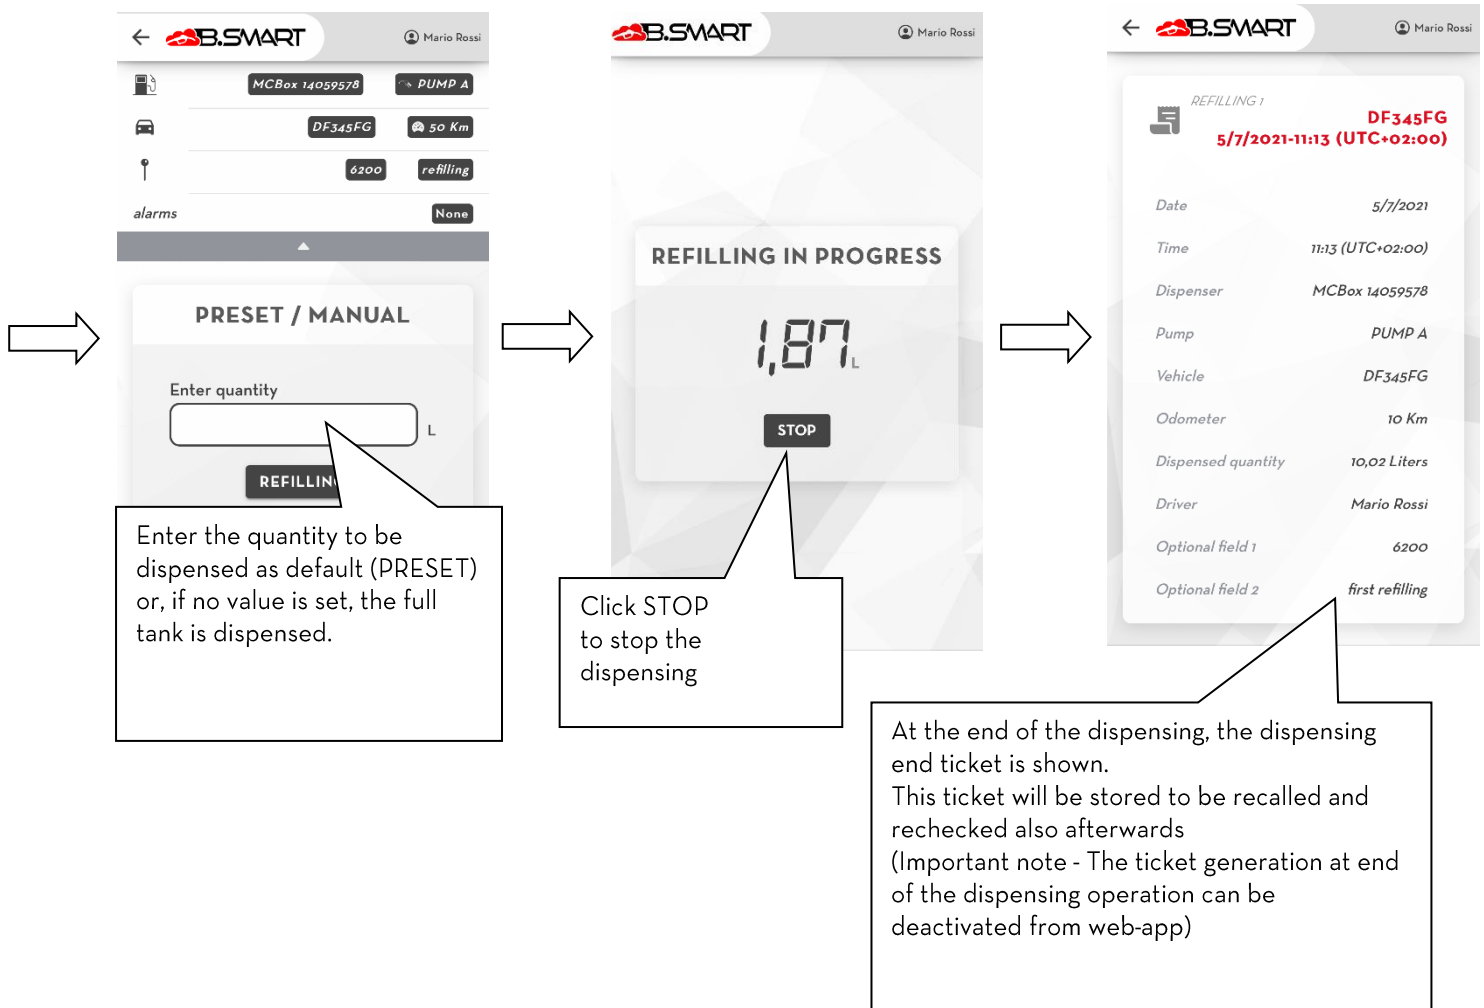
B.SMART Mario Rossi

MCBox 14059578 PUMP A

DF345FG 50 Km

6200 refilling

alarms None

PRESET / MANUAL

Enter quantity

L

REFILLIN

Enter the quantity to be dispensed as default (PRESET) or, if no value is set, the full tank is dispensed.

B.SMART Mario Rossi

REFILLING IN PROGRESS

1,87 L

STOP

Click STOP to stop the dispensing

B.SMART Mario Rossi

REFILLING 1

DF345FG
5/7/2021-11:13 (UTC+02:00)

| | |
|---|---|
| Date | 5/7/2021 |
| Time | 11:13 (UTC+02:00) |
| Dispenser | MCBox 14059578 |
| Pump | PUMP A |
| Vehicle | DF345FG |
| Odometer | 10 Km |
| Dispensed quantity | 10,02 Liters |
| Driver | Mario Rossi |
| Optional field 1 | 6200 |
| Optional field 2 | first refilling |

At the end of the dispensing, the dispensing end ticket is shown.
This ticket will be stored to be recalled and rechecked also afterwards
(Important note - The ticket generation at end of the dispensing operation can be deactivated from web-app)